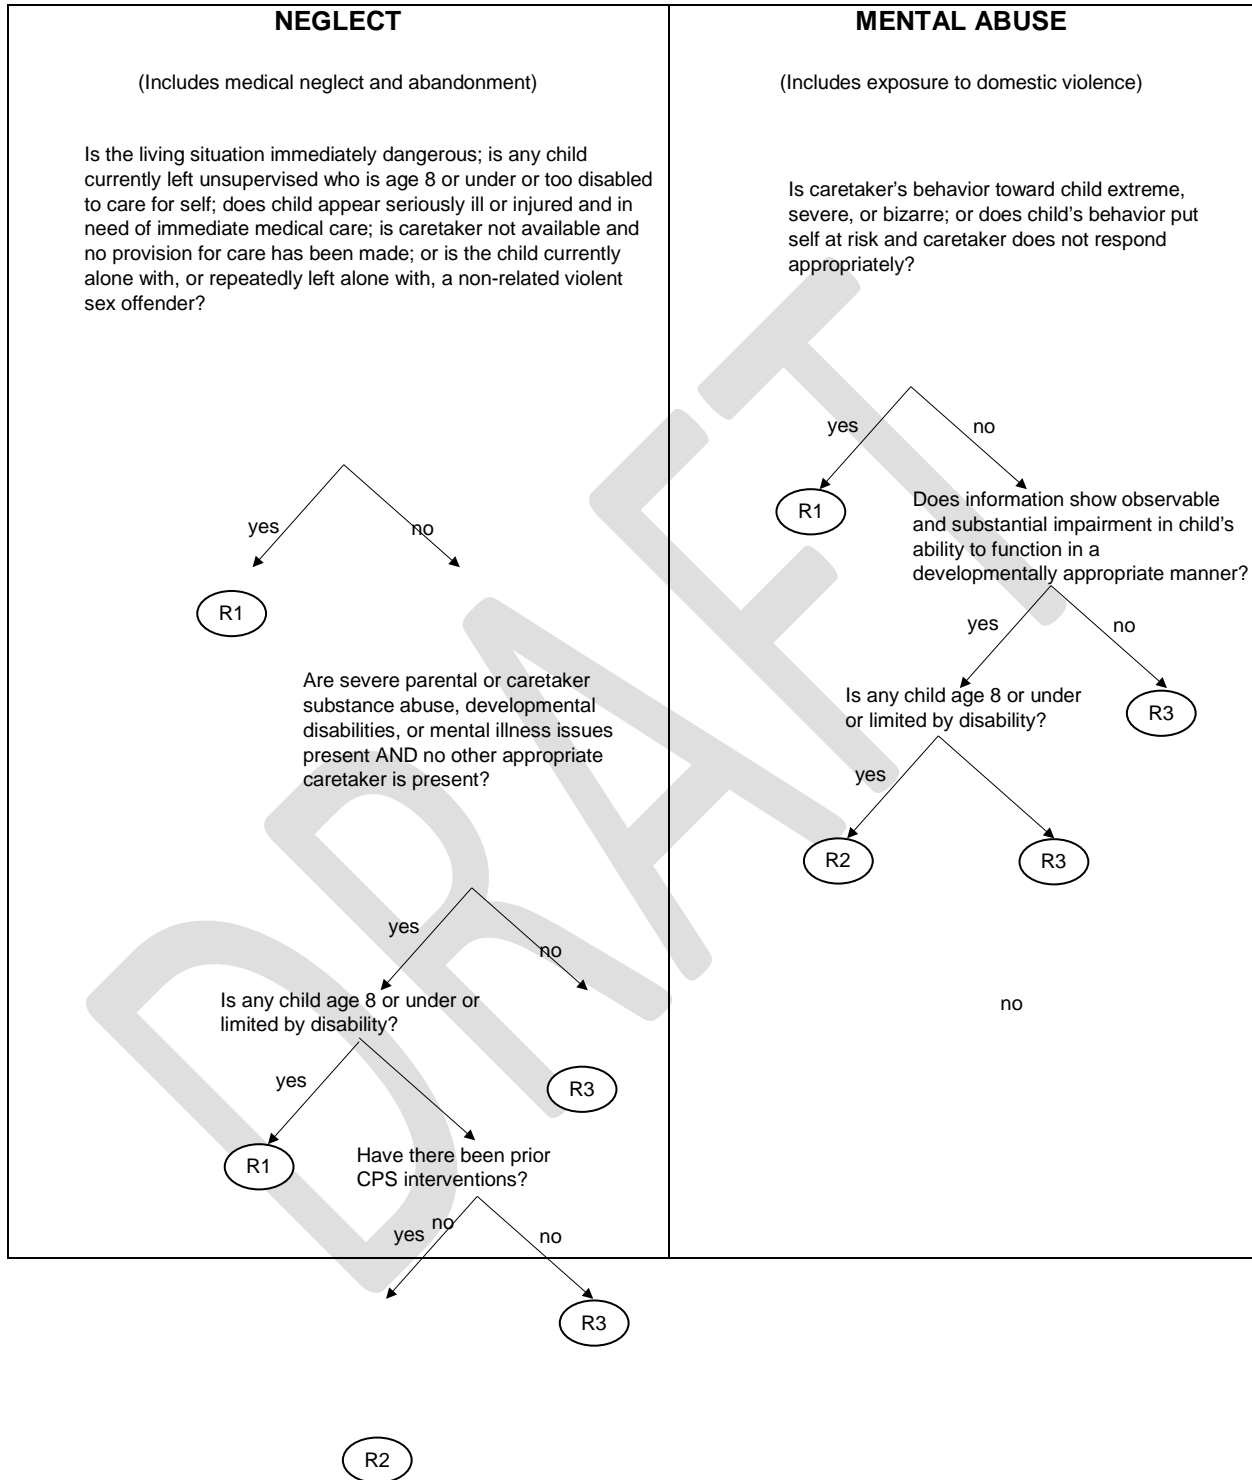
NEGLECT

(Includes medical neglect and abandonment)

Is the living situation immediately dangerous; is any child currently left unsupervised who is age 8 or under or too disabled to care for self; does child appear seriously ill or injured and in need of immediate medical care; is caretaker not available and no provision for care has been made; or is the child currently alone with, or repeatedly left alone with, a non-related violent sex offender?

yes

no

R1

Are severe parental or caretaker substance abuse, developmental disabilities, or mental illness issues present AND no other appropriate caretaker is present?

yes

no

Is any child age 8 or under or limited by disability?

R3

yes

R1

Have there been prior CPS interventions?

yes

no

no

R3

R2

MENTAL ABUSE

(Includes exposure to domestic violence)

Is caretaker's behavior toward child extreme, severe, or bizarre; or does child's behavior put self at risk and caretaker does not respond appropriately?

yes

no

R1

Does information show observable and substantial impairment in child's ability to function in a developmentally appropriate manner?

yes

no

Is any child age 8 or under or limited by disability?

R3

yes

R2

R3

no

DRAFT